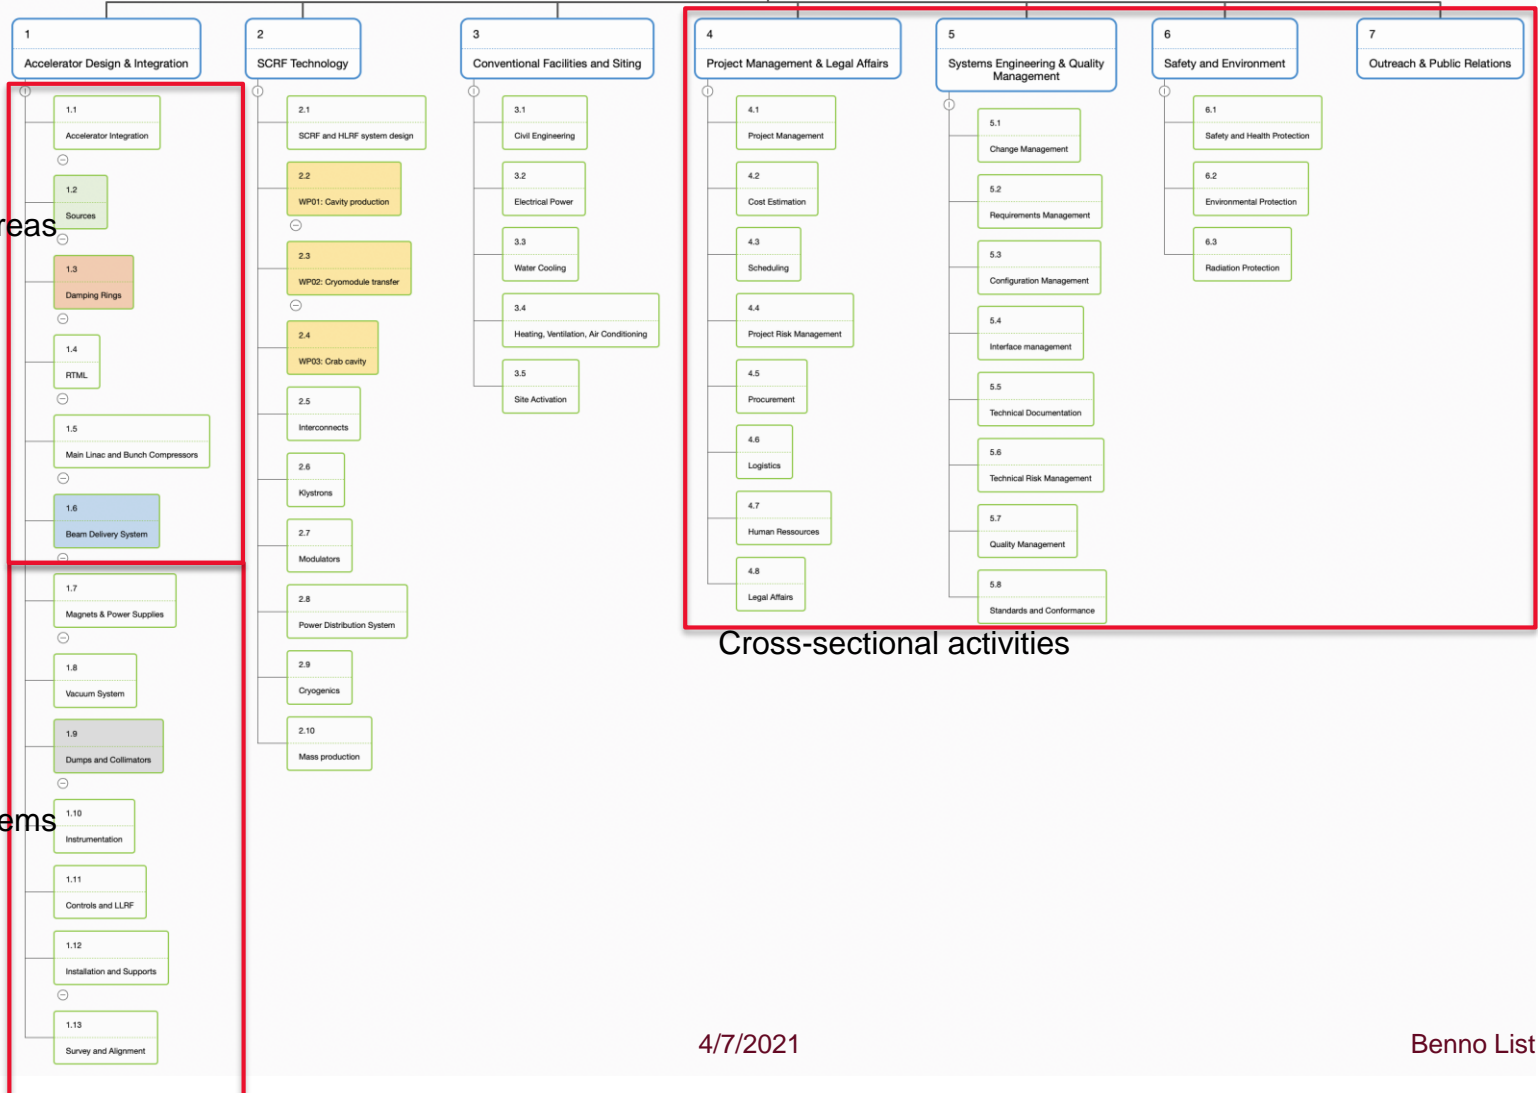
1
Accelerator Design & Integration

2
SCRF Technology

3
Conventional Facilities and Siting

4
Project Management & Legal Affairs

5
Systems Engineering & Quality Management

6
Safety and Environment

7
Outreach & Public Relations

reas

1.1
Accelerator Integration

1.2
Sources

1.3
Damping Rings

1.4
RTML

1.5
Main Linac and Bunch Compressors

1.6
Beam Delivery System

ems

1.7
Magnets & Power Supplies

1.8
Vacuum System

1.9
Dumps and Collimators

1.10
Instrumentation

1.11
Controls and LLRF

1.12
Installation and Supports

1.13
Survey and Alignment

2.1
SCRF and HLRF system design

2.2
WP01: Cavity production

2.3
WP02: Cryomodule transfer

2.4
WP03: Crab cavity

2.5
Interconnects

2.6
Klystrons

2.7
Modulators

2.8
Power Distribution System

2.9
Cryogenics

2.10
Mass production

3.1
Civil Engineering

3.2
Electrical Power

3.3
Water Cooling

3.4
Heating, Ventilation, Air Conditioning

3.5
Site Activation

4.1
Project Management

4.2
Cost Estimation

4.3
Scheduling

4.4
Project Risk Management

4.5
Procurement

4.6
Logistics

4.7
Human Ressources

4.8
Legal Affairs

5.1
Change Management

5.2
Requirements Management

5.3
Configuration Management

5.4
Interface management

5.5
Technical Documentation

5.6
Technical Risk Management

5.7
Quality Management

5.8
Standards and Conformance

6.1
Safety and Health Protection

6.2
Environmental Protection

6.3
Radiation Protection

Cross-sectional activities

4/7/2021

Benno List